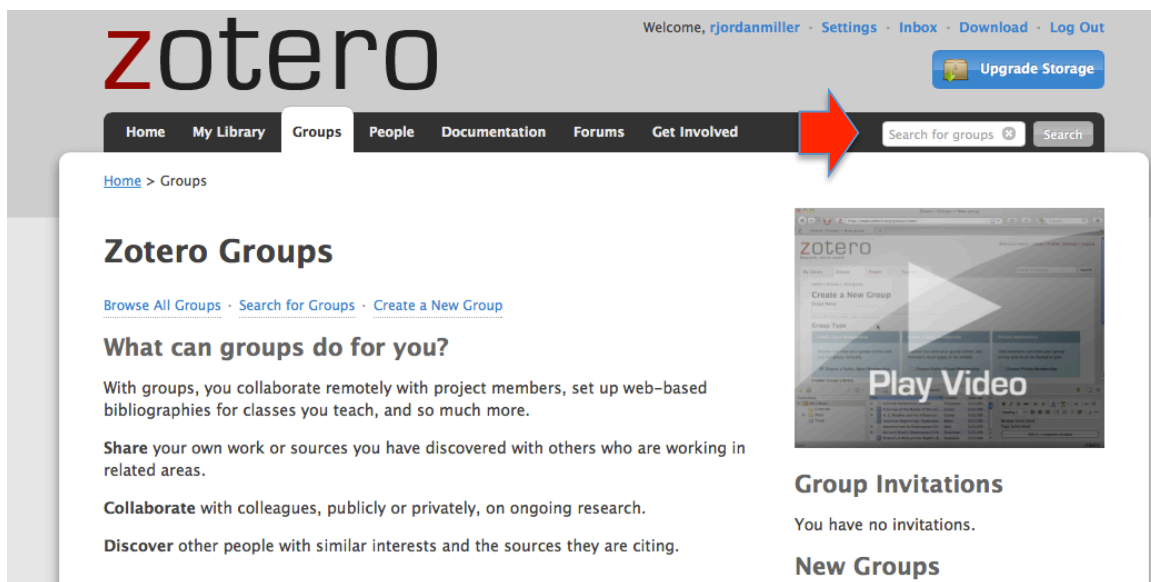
zotero

Welcome, rjordanmiller · Settings · Inbox · Download · Log Out

Upgrade Storage

Home My Library Groups People Documentation Forums Get Involved

Search for groups Search

Home > Groups

Zotero Groups

Browse All Groups · Search for Groups · Create a New Group

What can groups do for you?

With groups, you collaborate remotely with project members, set up web-based bibliographies for classes you teach, and so much more.

**Share** your own work or sources you have discovered with others who are working in related areas.

**Collaborate** with colleagues, publicly or privately, on ongoing research.

**Discover** other people with similar interests and the sources they are citing.

Play Video

Group Invitations

You have no invitations.

New Groups